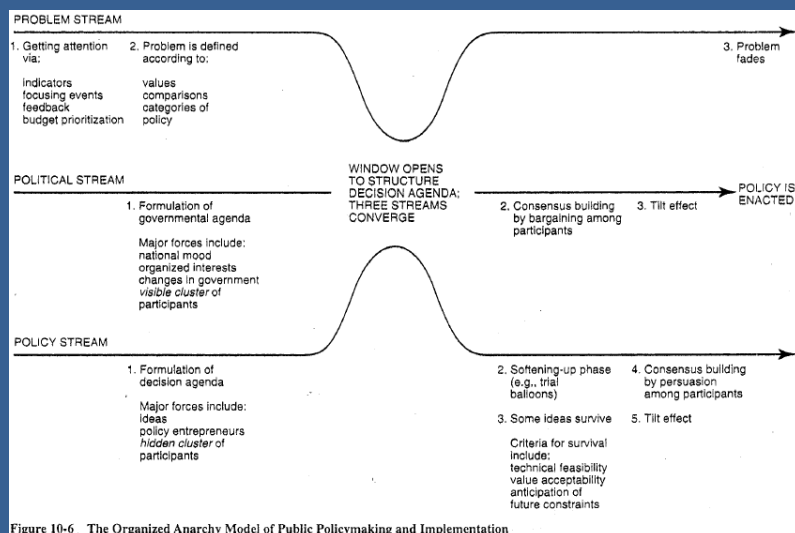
PROBLEM STREAM

1. Getting attention via:

indicators
focusing events
feedback
budget prioritization

2. Problem is defined according to:

values
comparisons
categories of policy

3. Problem fades

WINDOW OPENS TO STRUCTURE DECISION AGENDA; THREE STREAMS CONVERGE

POLITICAL STREAM

1. Formulation of governmental agenda

Major forces include:
national mood
organized interests
changes in government
*visible cluster* of participants

2. Consensus building by bargaining among participants

3. Tilt effect

POLICY IS ENACTED

POLICY STREAM

1. Formulation of decision agenda

Major forces include:
ideas
policy entrepreneurs
*hidden cluster* of participants

2. Softening-up phase (e.g., trial balloons)

3. Some ideas survive

Criteria for survival include:
technical feasibility
value acceptability
anticipation of future constraints

4. Consensus building by persuasion among participants

5. Tilt effect

Figure 10-6 The Organized Anarchy Model of Public Policymaking and Implementation